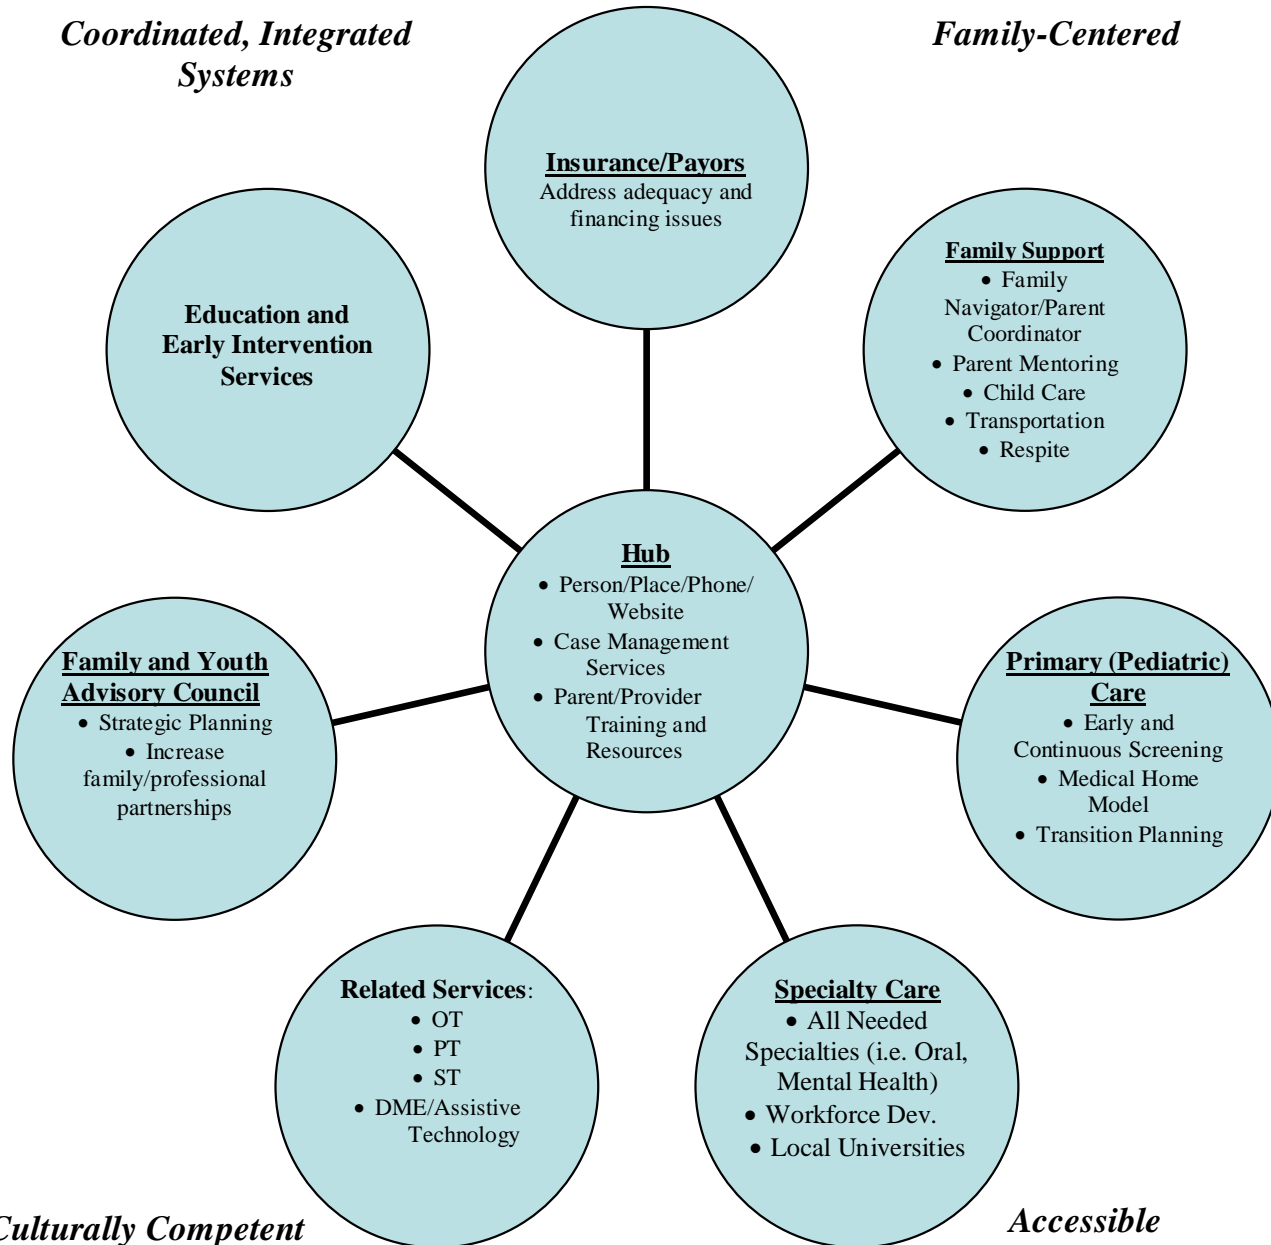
Coordinated, Integrated Systems

Family-Centered

Insurance/Payors
Address adequacy and financing issues

Education and Early Intervention Services

Family Support
• Family Navigator/Parent Coordinator
• Parent Mentoring
• Child Care
• Transportation
• Respite

Hub
• Person/Place/Phone/ Website
• Case Management Services
• Parent/Provider Training and Resources

Family and Youth Advisory Council
• Strategic Planning
• Increase family/professional partnerships

Primary (Pediatric) Care
• Early and Continuous Screening
• Medical Home Model
• Transition Planning

Related Services:
• OT
• PT
• ST
• DME/Assistive Technology

Specialty Care
• All Needed Specialties (i.e. Oral, Mental Health)
• Workforce Dev.
• Local Universities

Culturally Competent

Accessible